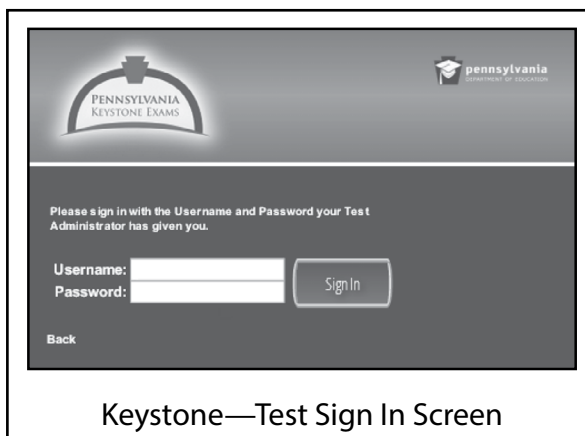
PENNSYLVANIA
KEYSTONE EXAMS

pennsylvania
DEPARTMENT OF EDUCATION

Please sign in with the Username and Password your Test Administrator has given you.

Username:
Password:

Sign In

Back

Keystone—Test Sign In Screen